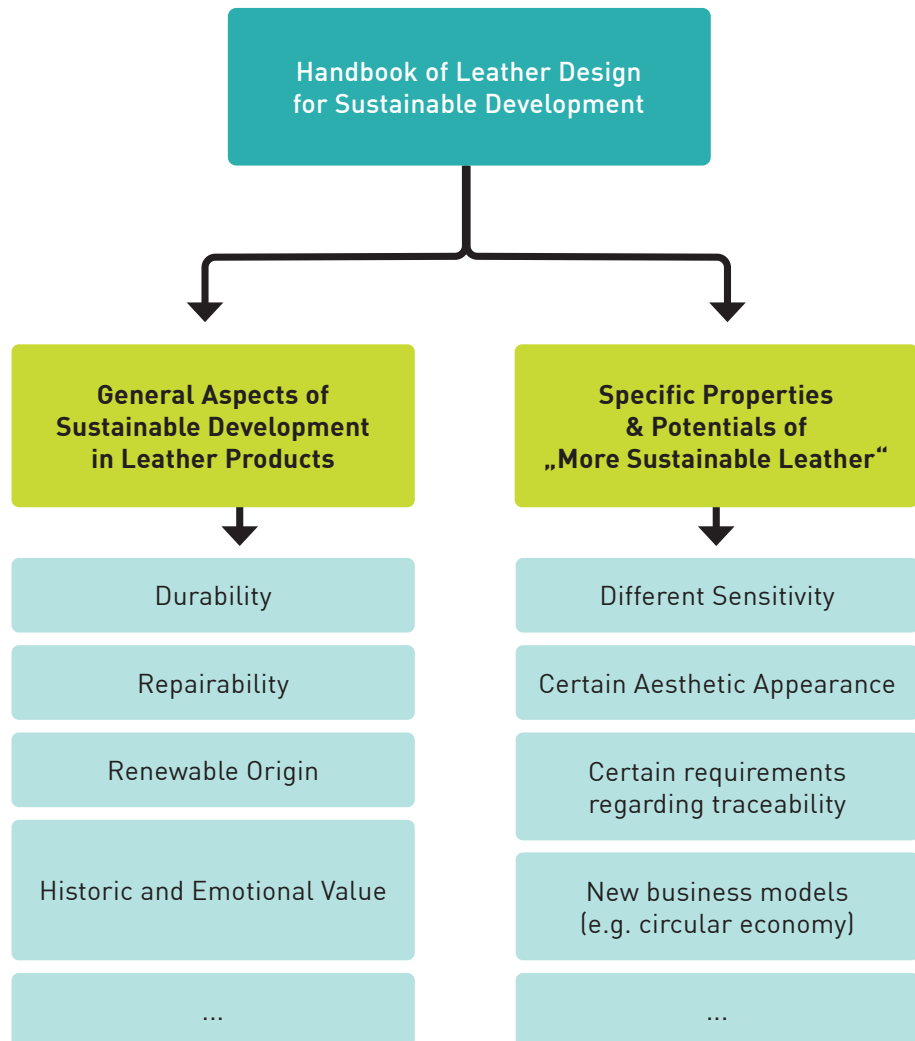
Handbook of Leather Design for Sustainable Development

General Aspects of Sustainable Development in Leather Products

Durability

Repairability

Renewable Origin

Historic and Emotional Value

...

Specific Properties & Potentials of „More Sustainable Leather“

Different Sensitivity

Certain Aesthetic Appearance

Certain requirements regarding traceability

New business models (e.g. circular economy)

...